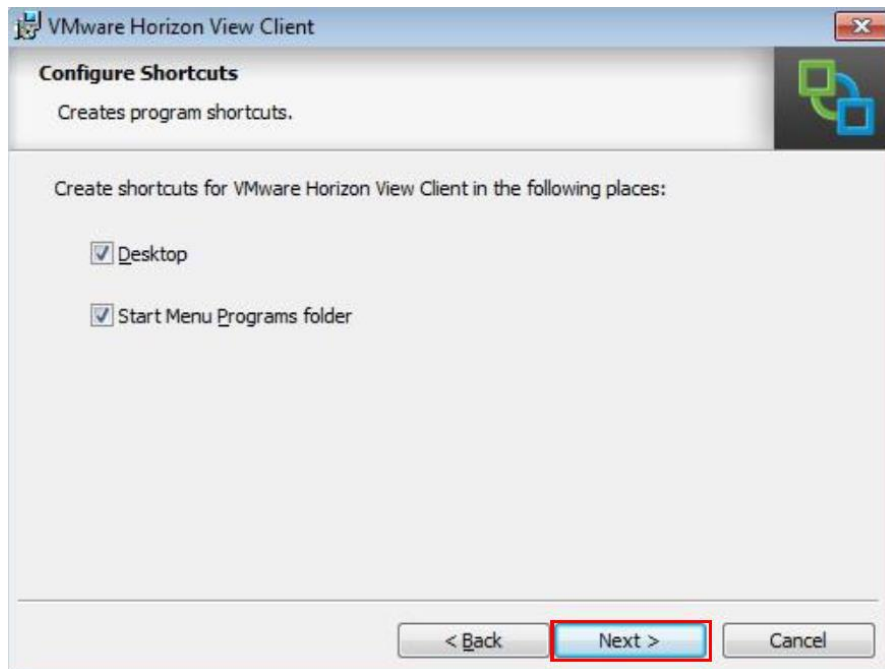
VMware Horizon View Client

Configure Shortcuts

Creates program shortcuts.

Create shortcuts for VMware Horizon View Client in the following places:

Desktop

Start Menu Programs folder

< Back

Next >

Cancel